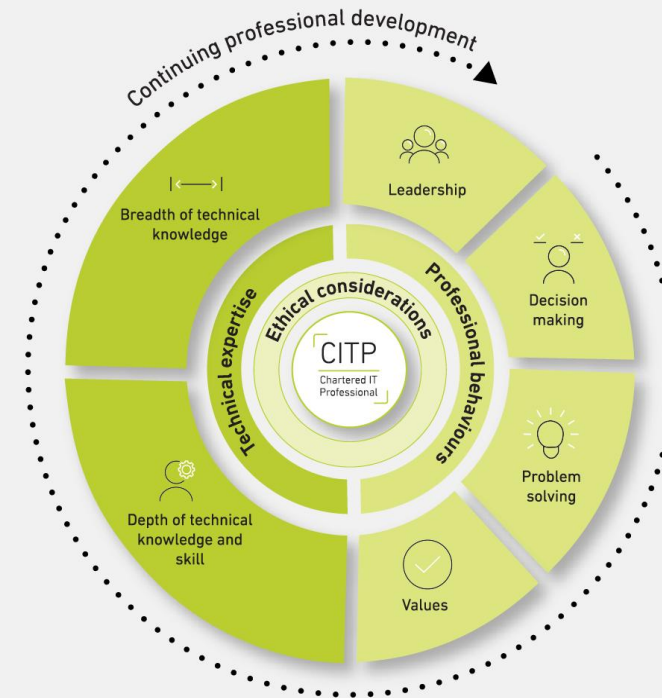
Continuing professional development

Breadth of technical knowledge

Depth of technical knowledge and skill

Leadership

Decision making

Problem solving

Values

Technical expertise

Ethical considerations

Professional behaviours

CITP
Chartered IT Professional